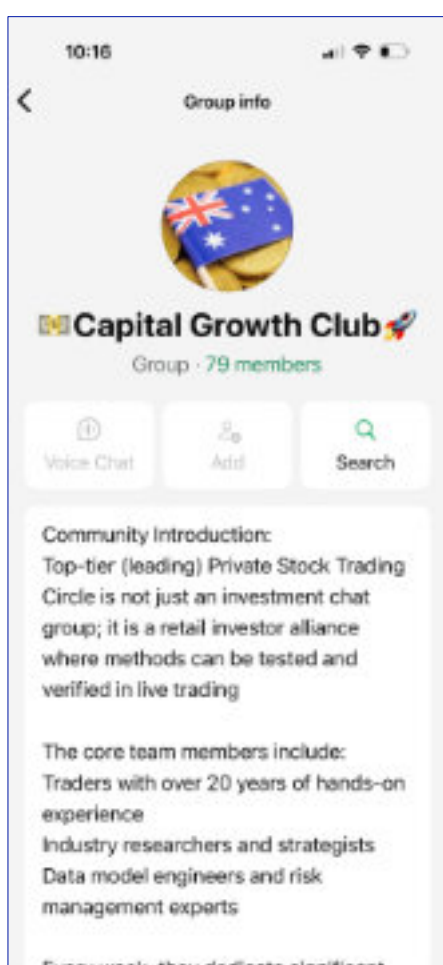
10:16

Group info

💵Capital Growth Club🚀

Group · 79 members

Voice Chat

Add

Search

Community Introduction:
Top-tier (leading) Private Stock Trading Circle is not just an investment chat group; it is a retail investor alliance where methods can be tested and verified in live trading

The core team members include:
Traders with over 20 years of hands-on experience
Industry researchers and strategists
Data model engineers and risk management experts

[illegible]